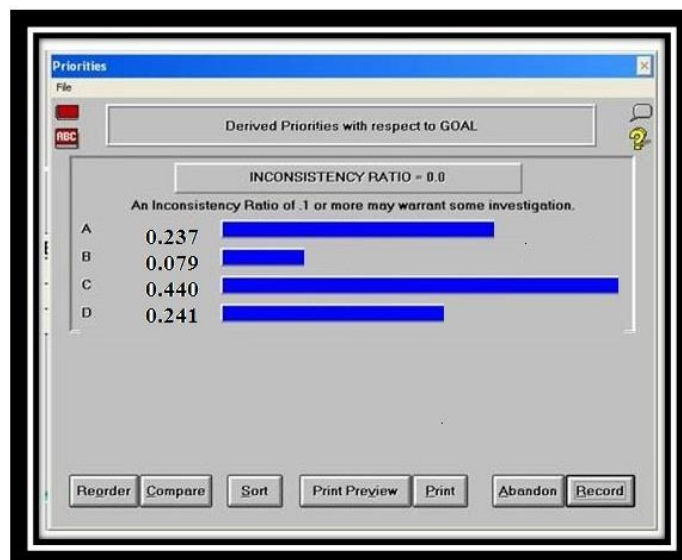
Priorities

File

ABC

Derived Priorities with respect to GOAL

INCONSISTENCY RATIO = 0.0

An Inconsistency Ratio of .1 or more may warrant some investigation.

A 0.237
B 0.079
C 0.440
D 0.241

Reorder Compare Sort Print Preview Print Abandon Record